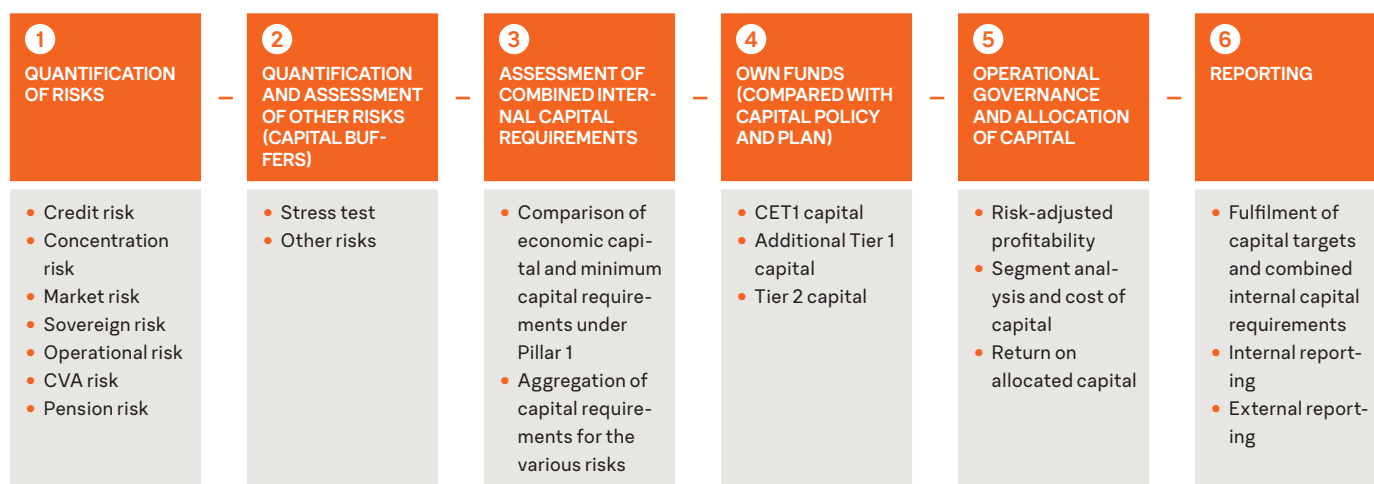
1
QUANTIFICATION OF RISKS

– Credit risk
– Concentration risk
– Market risk
– Sovereign risk
– Operational risk
– CVA risk
– Pension risk

2
QUANTIFICATION AND ASSESSMENT OF OTHER RISKS (CAPITAL BUFFERS)

– Stress test
– Other risks

3
ASSESSMENT OF COMBINED INTERNAL CAPITAL REQUIREMENTS

– Comparison of economic capital and minimum capital requirements under Pillar 1
– Aggregation of capital requirements for the various risks

4
OWN FUNDS (COMPARED WITH CAPITAL POLICY AND PLAN)

– CET1 capital
– Additional Tier 1 capital
– Tier 2 capital

5
OPERATIONAL GOVERNANCE AND ALLOCATION OF CAPITAL

– Risk-adjusted profitability
– Segment analysis and cost of capital
– Return on allocated capital

6
REPORTING

– Fulfilment of capital targets and combined internal capital requirements
– Internal reporting
– External reporting